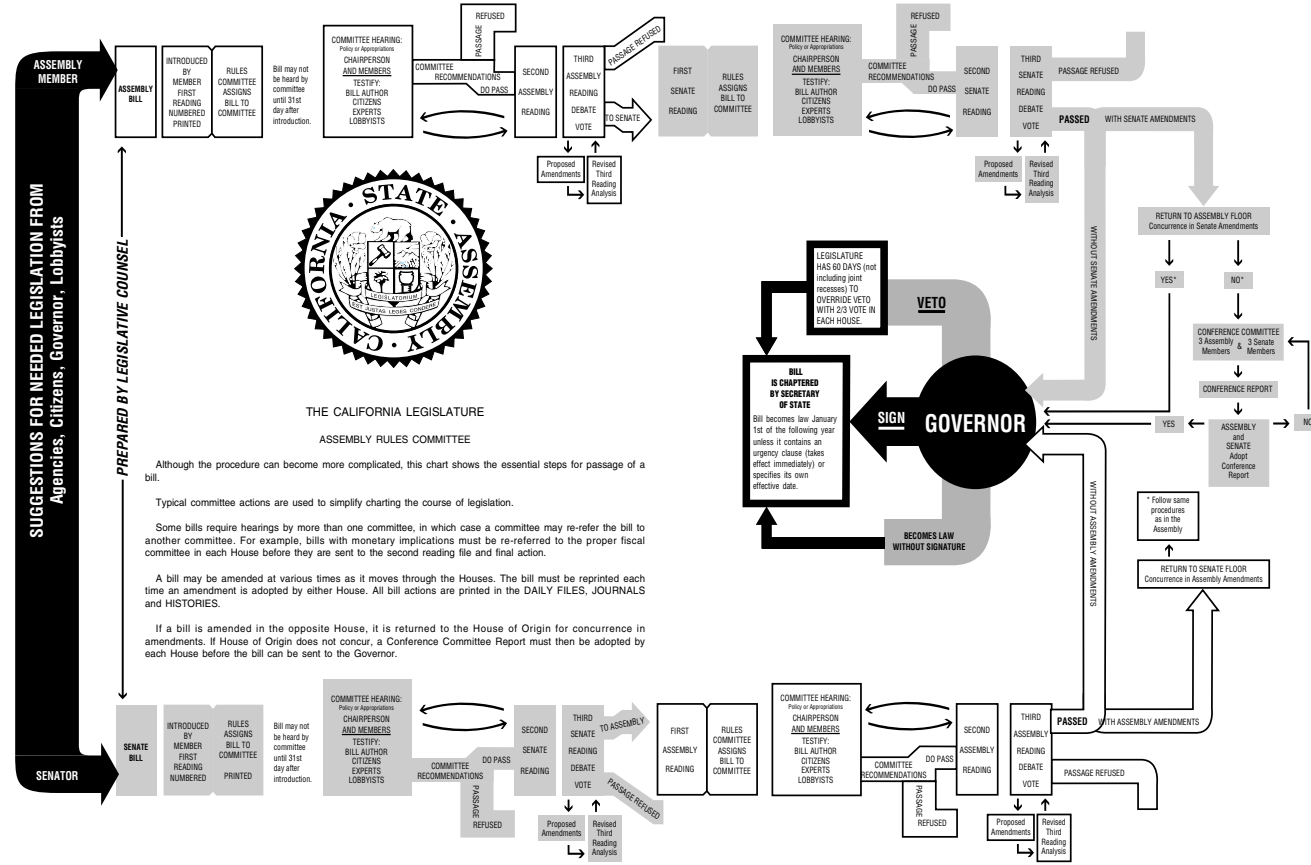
SUGGESTIONS FOR NEEDED LEGISLATION FROM
Agencies, Citizens, Governor, Lobbyists

ASSEMBLY MEMBER

SENATOR

PREPARED BY LEGISLATIVE COUNSEL

ASSEMBLY BILL

INTRODUCED BY MEMBER FIRST READING NUMBERED PRINTED

RULES COMMITTEE ASSIGNS BILL TO COMMITTEE

Bill may not be heard by committee until 31st day after introduction.

COMMITTEE HEARING: Policy or Appropriations
CHAIRPERSON AND MEMBERS
TESTIFY: BILL AUTHOR CITIZENS EXPERTS LOBBYISTS

REFUSED PASSAGE

COMMITTEE RECOMMENDATIONS DO PASS

SECOND ASSEMBLY READING

THIRD ASSEMBLY READING DEBATE VOTE

PASSAGE REFUSED

TO SENATE

Proposed Amendments

Revised Third Reading Analysis

FIRST SENATE READING

RULES ASSIGNS BILL TO COMMITTEE

COMMITTEE HEARING: Policy or Appropriations
CHAIRPERSON AND MEMBERS
TESTIFY: BILL AUTHOR CITIZENS EXPERTS LOBBYISTS

REFUSED PASSAGE

COMMITTEE RECOMMENDATIONS DO PASS

SECOND SENATE READING

THIRD SENATE READING DEBATE VOTE

PASSAGE REFUSED

PASSED

WITH SENATE AMENDMENTS

Proposed Amendments

Revised Third Reading Analysis

WITHOUT SENATE AMENDMENTS

RETURN TO ASSEMBLY FLOOR
Concurrence in Senate Amendments

YES*

NO*

CONFERENCE COMMITTEE
3 Assembly Members & 3 Senate Members

CONFERENCE REPORT

YES

ASSEMBLY and SENATE Adopt Conference Report

NO

STATE ASSEMBLY CALIFORNIA
LEGISLATORUM
EST AUTEM JUSTAS LEGES CONDERE

LEGISLATURE HAS 60 DAYS (not including joint recesses) TO OVERRIDE VETO WITH 2/3 VOTE IN EACH HOUSE.

VETO

BILL IS CHAPTERED BY SECRETARY OF STATE
Bill becomes law January 1st of the following year unless it contains an urgency clause (takes effect immediately) or specifies its own effective date.

SIGN

GOVERNOR

BECOMES LAW WITHOUT SIGNATURE

WITHOUT ASSEMBLY AMENDMENTS

* Follow same procedures as in the Assembly

RETURN TO SENATE FLOOR
Concurrence in Assembly Amendments

THE CALIFORNIA LEGISLATURE

ASSEMBLY RULES COMMITTEE

Although the procedure can become more complicated, this chart shows the essential steps for passage of a bill.

Typical committee actions are used to simplify charting the course of legislation.

Some bills require hearings by more than one committee, in which case a committee may re-refer the bill to another committee. For example, bills with monetary implications must be re-referred to the proper fiscal committee in each House before they are sent to the second reading file and final action.

A bill may be amended at various times as it moves through the Houses. The bill must be reprinted each time an amendment is adopted by either House. All bill actions are printed in the DAILY FILES, JOURNALS and HISTORIES.

If a bill is amended in the opposite House, it is returned to the House of Origin for concurrence in amendments. If House of Origin does not concur, a Conference Committee Report must then be adopted by each House before the bill can be sent to the Governor.

SENATE BILL

INTRODUCED BY MEMBER FIRST READING NUMBERED

RULES ASSIGNS BILL TO COMMITTEE PRINTED

Bill may not be heard by committee until 31st day after introduction.

COMMITTEE HEARING: Policy or Appropriations
CHAIRPERSON AND MEMBERS
TESTIFY: BILL AUTHOR CITIZENS EXPERTS LOBBYISTS

COMMITTEE RECOMMENDATIONS DO PASS

PASSAGE REFUSED

SECOND SENATE READING

THIRD SENATE READING DEBATE VOTE

TO ASSEMBLY

PASSAGE REFUSED

Proposed Amendments

Revised Third Reading Analysis

FIRST ASSEMBLY READING

RULES COMMITTEE ASSIGNS BILL TO COMMITTEE

COMMITTEE HEARING: Policy or Appropriations
CHAIRPERSON AND MEMBERS
TESTIFY: BILL AUTHOR CITIZENS EXPERTS LOBBYISTS

COMMITTEE RECOMMENDATIONS DO PASS

PASSAGE REFUSED

SECOND ASSEMBLY READING

THIRD ASSEMBLY READING DEBATE VOTE

PASSED

WITH ASSEMBLY AMENDMENTS

PASSAGE REFUSED

Proposed Amendments

Revised Third Reading Analysis